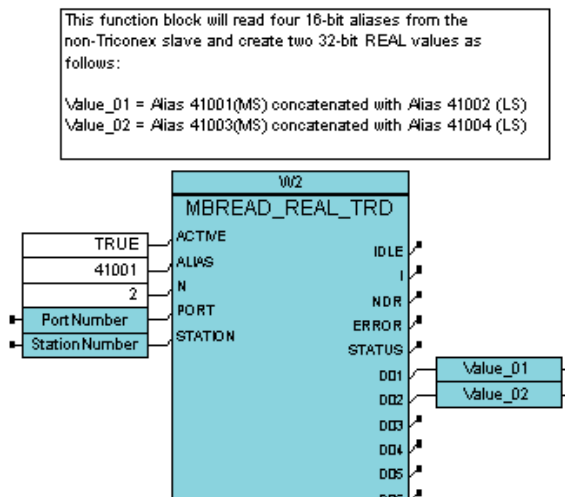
This function block will read four 16-bit aliases from the non-Triconex slave and create two 32-bit REAL values as follows:

Value_01 = Alias 41001(MS) concatenated with Alias 41002 (LS)
Value_02 = Alias 41003(MS) concatenated with Alias 41004 (LS)

W2
MBREAD_REAL_TRD

TRUE
41001
2
Port Number
Station Number

ACTIVE
ALIAS
N
PORT
STATION

IDLE
I
NDR
ERROR
STATUS
DD1
DD2
DD3
DD4
DD5

Value_01
Value_02